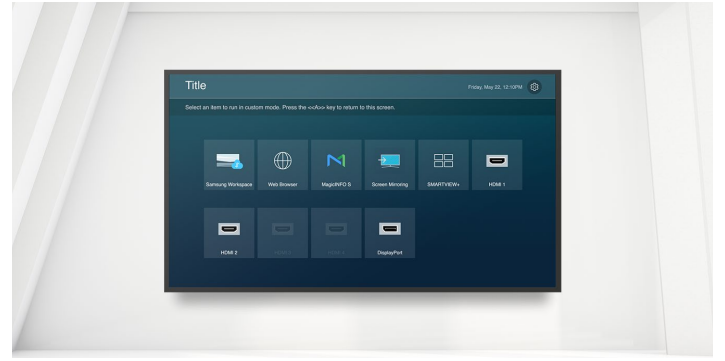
Title

Friday, May 22, 12:10PM

Select an item to run in custom mode. Press the <<A>> key to return to this screen.

Samsung Workspace
Web Browser
MagicINFO S
Screen Mirroring
SMARTVIEW+
HDMI 1
HDMI 2
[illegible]
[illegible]
DisplayPort